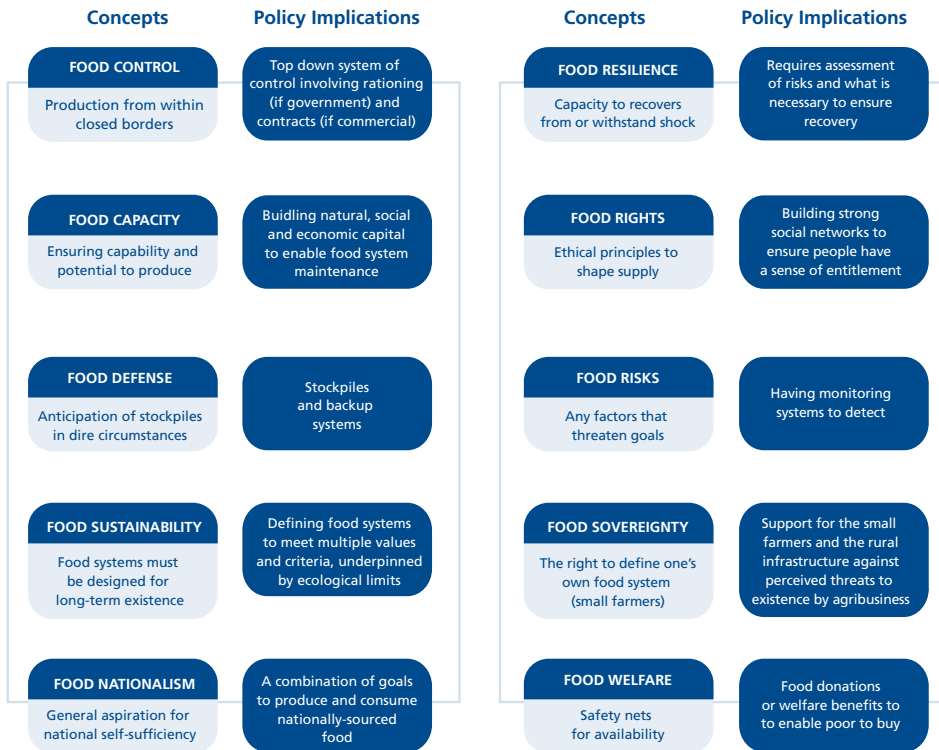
Concepts | Policy Implications

FOOD CONTROL
Production from within closed borders
Top down system of control involving rationing (if government) and contracts (if commercial)

FOOD CAPACITY
Ensuring capability and potential to produce
Buidling natural, social and economic capital to enable food system maintenance

FOOD DEFENSE
Anticipation of stockpiles in dire circumstances
Stockpiles and backup systems

FOOD SUSTAINABILITY
Food systems must be designed for long-term existence
Defining food systems to meet multiple values and criteria, underpinned by ecological limits

FOOD NATIONALISM
General aspiration for national self-sufficiency
A combination of goals to produce and consume nationally-sourced food

Concepts | Policy Implications

FOOD RESILIENCE
Capacity to recovers from or withstand shock
Requires assessment of risks and what is necessary to ensure recovery

FOOD RIGHTS
Ethical principles to shape supply
Building strong social networks to ensure people have a sense of entitlement

FOOD RISKS
Any factors that threaten goals
Having monitoring systems to detect

FOOD SOVEREIGNTY
The right to define one's own food system (small farmers)
Support for the small farmers and the rural infrastructure against perceived threats to existence by agribusiness

FOOD WELFARE
Safety nets for availability
Food donations or welfare benefits to to enable poor to buy